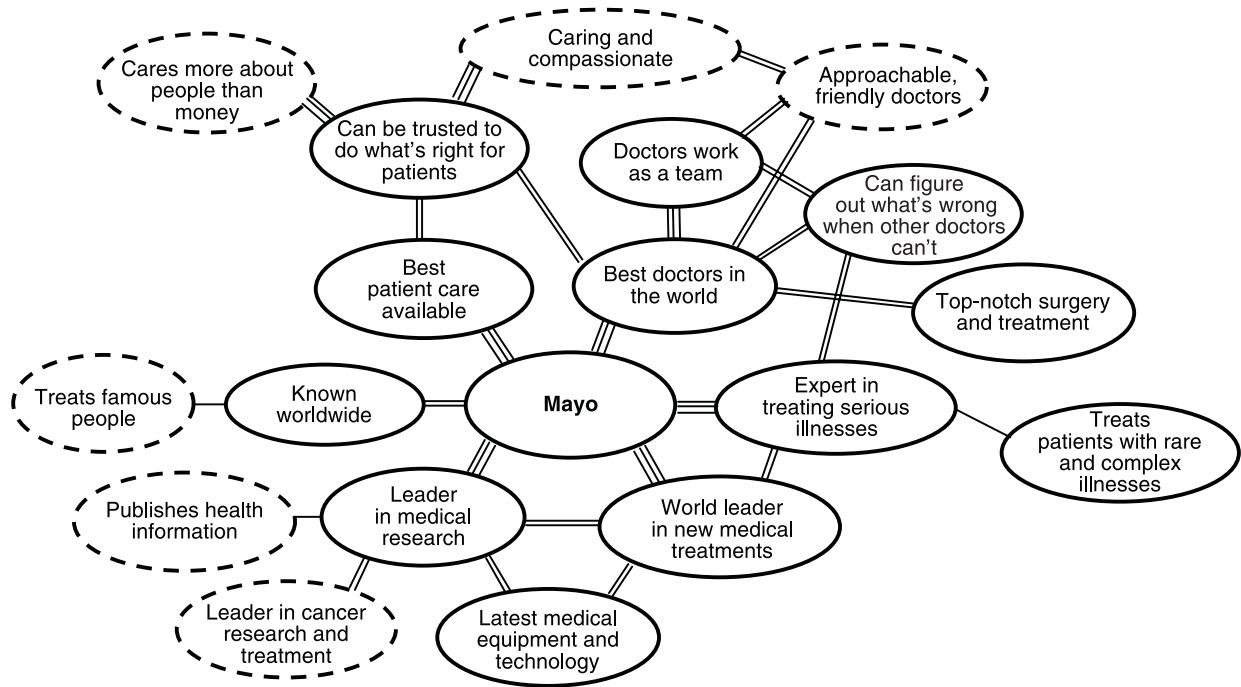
Caring and compassionate

Cares more about people than money

Approachable, friendly doctors

Can be trusted to do what's right for patients

Doctors work as a team

Can figure out what's wrong when other doctors can't

Best patient care available

Best doctors in the world

Top-notch surgery and treatment

Treats famous people

Known worldwide

Mayo

Expert in treating serious illnesses

Treats patients with rare and complex illnesses

Publishes health information

Leader in medical research

World leader in new medical treatments

Leader in cancer research and treatment

Latest medical equipment and technology